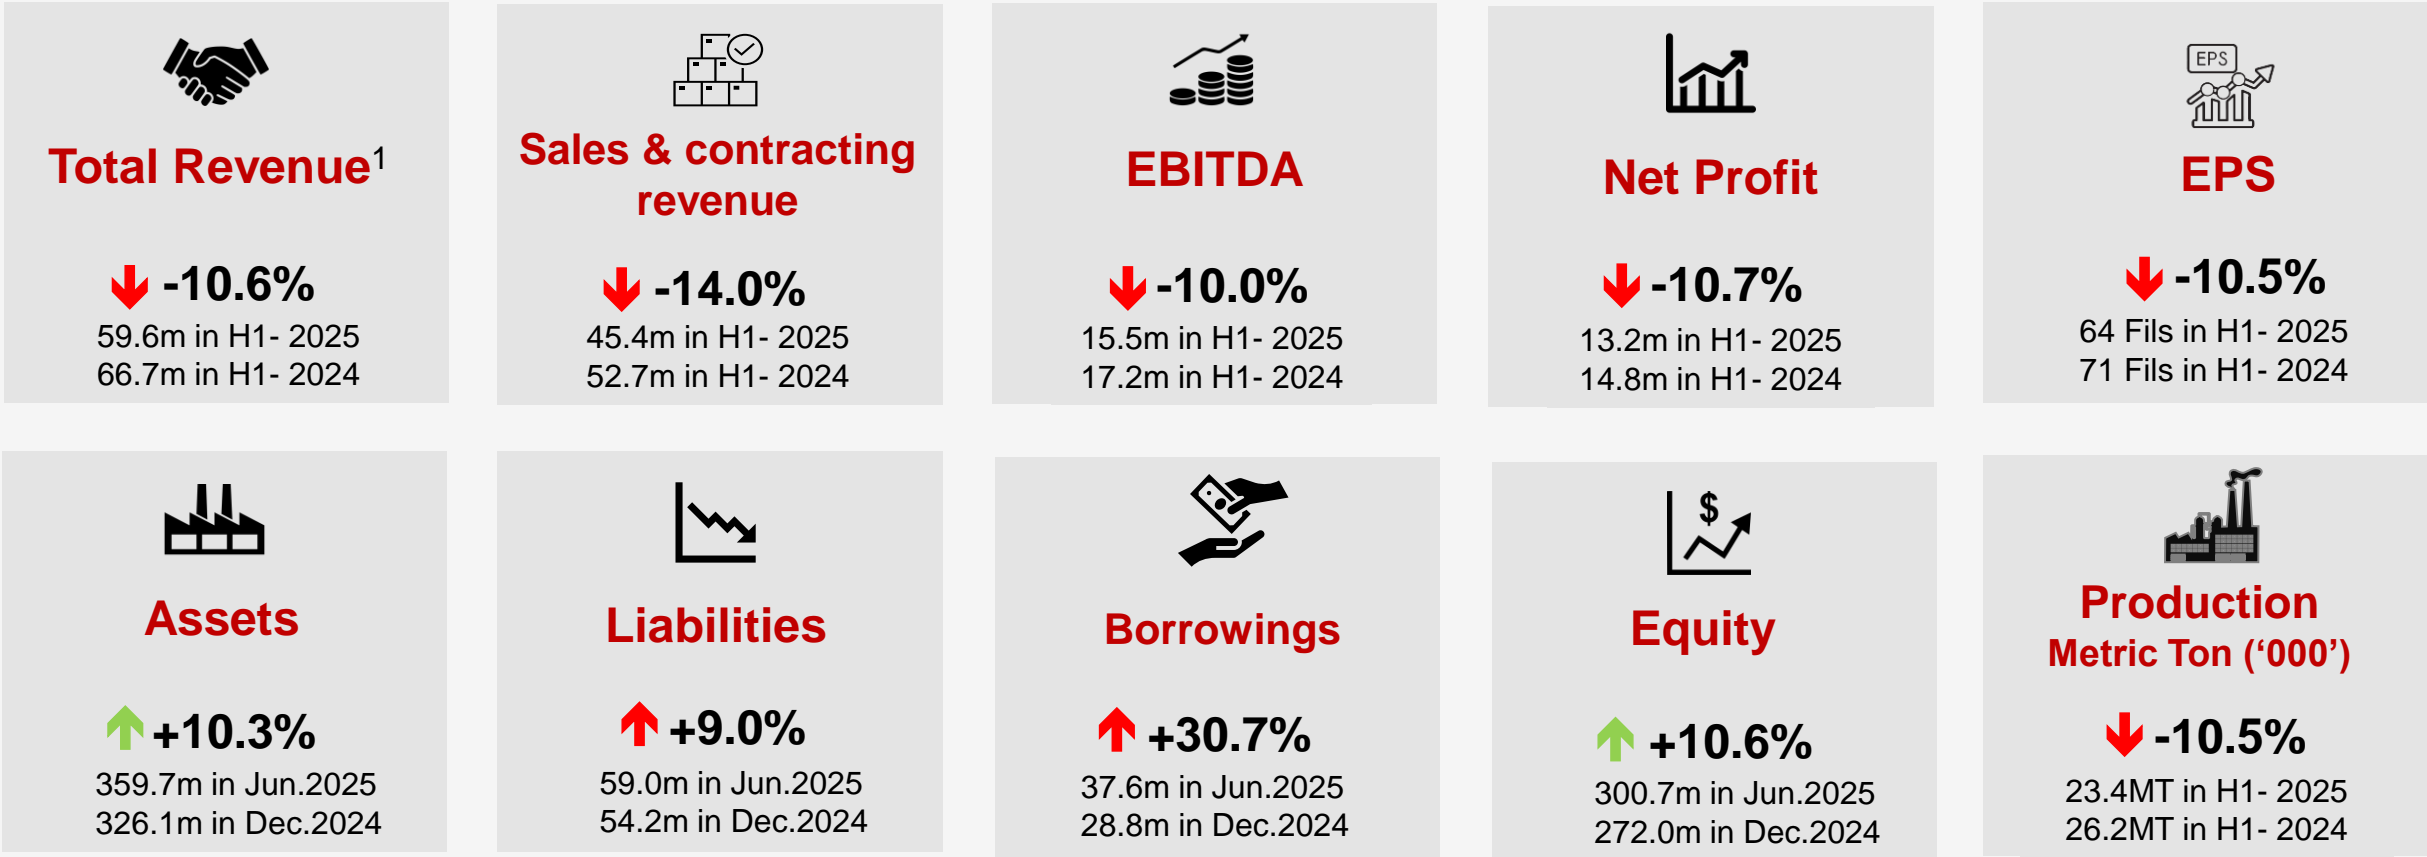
Total Revenue$^1$

-10.6%
59.6m in H1- 2025
66.7m in H1- 2024

Sales & contracting revenue

-14.0%
45.4m in H1- 2025
52.7m in H1- 2024

EBITDA

-10.0%
15.5m in H1- 2025
17.2m in H1- 2024

Net Profit

-10.7%
13.2m in H1- 2025
14.8m in H1- 2024

EPS

EPS

-10.5%
64 Fils in H1- 2025
71 Fils in H1- 2024

Assets

+10.3%
359.7m in Jun.2025
326.1m in Dec.2024

Liabilities

+9.0%
59.0m in Jun.2025
54.2m in Dec.2024

Borrowings

+30.7%
37.6m in Jun.2025
28.8m in Dec.2024

$

Equity

+10.6%
300.7m in Jun.2025
272.0m in Dec.2024

Production
Metric Ton (‘000’)

-10.5%
23.4MT in H1- 2025
26.2MT in H1- 2024